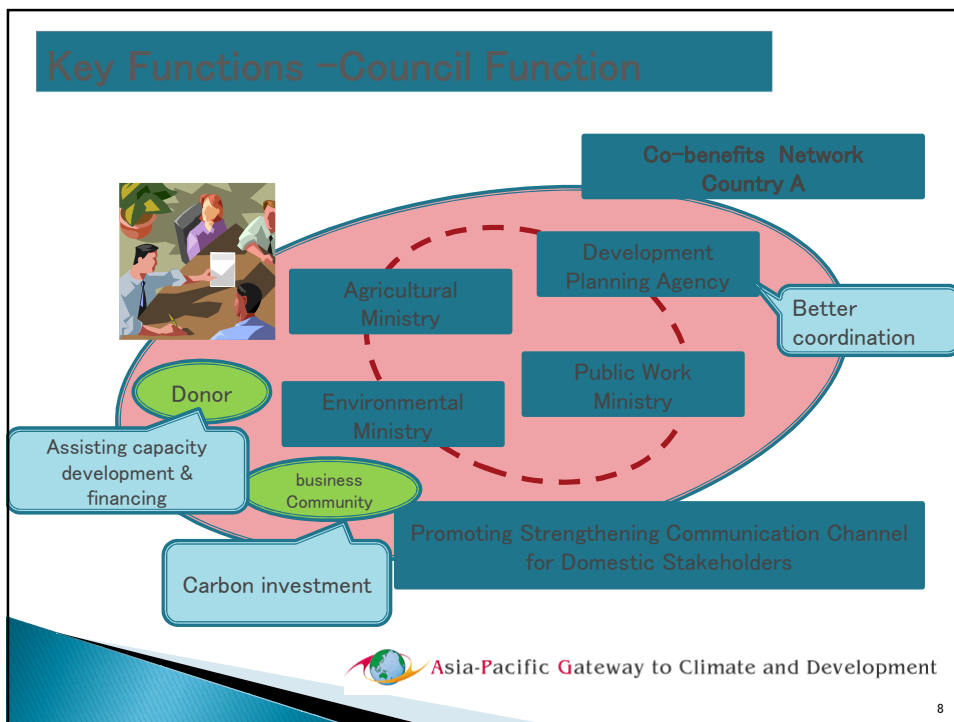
Key Functions –Council Function

Co-benefits Network Country A

Development Planning Agency

Better coordination

Agricultural Ministry

Public Work Ministry

Donor

Environmental Ministry

Assisting capacity development & financing

business Community

Promoting Strengthening Communication Channel for Domestic Stakeholders

Carbon investment

Asia-Pacific Gateway to Climate and Development

8